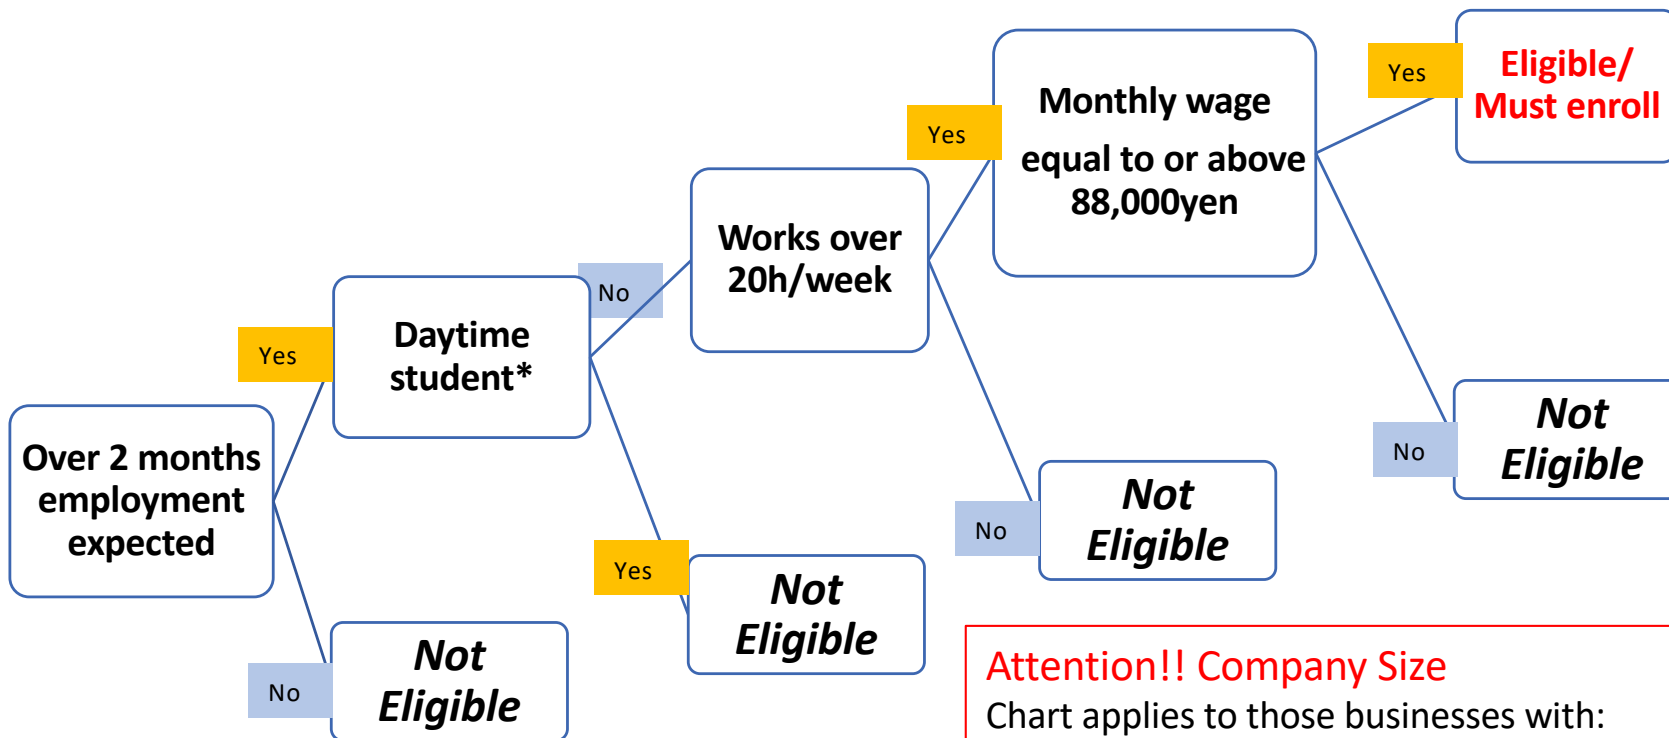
Over 2 months employment expected

Yes

Daytime student*

No

Works over 20h/week

Yes

Monthly wage equal to or above 88,000yen

Yes

Eligible/ Must enroll

No

Not Eligible

No

Not Eligible

Yes

Not Eligible

No

Not Eligible

Attention!! Company Size
Chart applies to those businesses with: